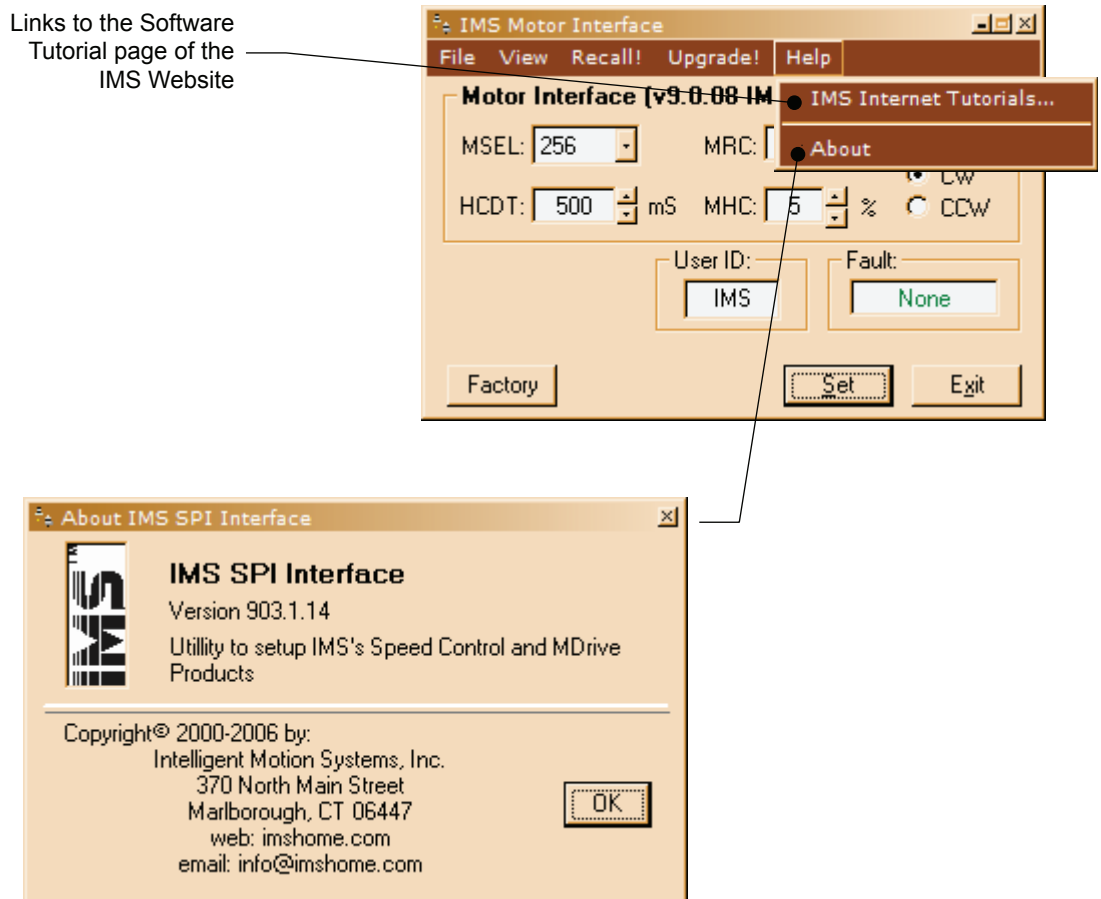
Links to the Software Tutorial page of the IMS Website

IMS Motor Interface

File View Recall! Upgrade! Help

IMS Internet Tutorials...

About

Motor Interface (v9.0.08 IM

MSEL: 256

MRC:

CW

HCDT: 500 mS MHC: 5 %

CCW

User ID:

IMS

Fault:

None

Factory

Set

Exit

About IMS SPI Interface

IMS

IMS SPI Interface

Version 903.1.14

Utillity to setup IMS's Speed Control and MDrive Products

Copyright© 2000-2006 by:
Intelligent Motion Systems, Inc.
370 North Main Street
Marlborough, CT 06447
web: imshome.com
email: info@imshome.com

OK